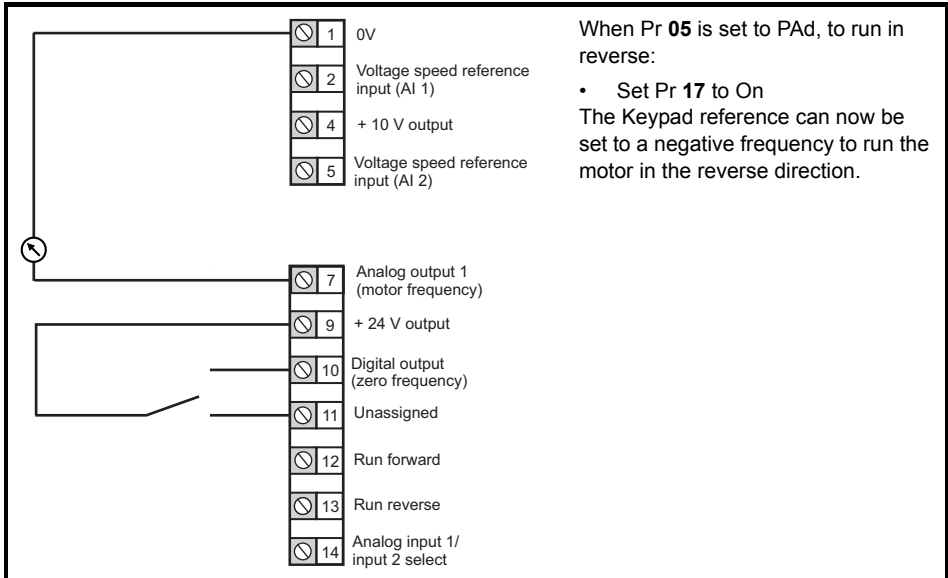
1 0V

2 Voltage speed reference input (AI 1)

4 + 10 V output

5 Voltage speed reference input (AI 2)

7 Analog output 1 (motor frequency)

9 + 24 V output

10 Digital output (zero frequency)

11 Unassigned

12 Run forward

13 Run reverse

14 Analog input 1/ input 2 select

When Pr **05** is set to PAd, to run in reverse:

• Set Pr **17** to On

The Keypad reference can now be set to a negative frequency to run the motor in the reverse direction.